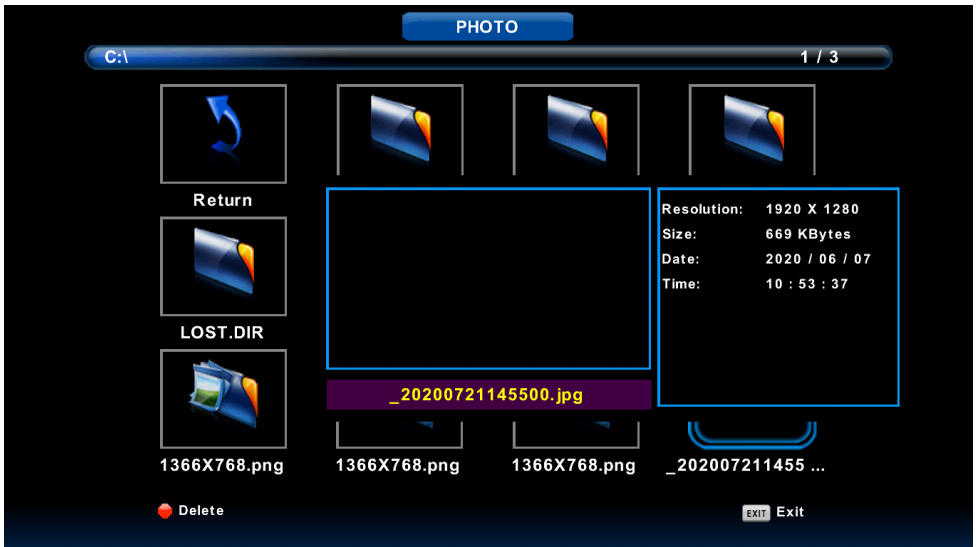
PHOTO

C:\

1 / 3

Return

LOST.DIR

Resolution: 1920 X 1280
Size: 669 KBytes
Date: 2020 / 06 / 07
Time: 10 : 53 : 37

_20200721145500.jpg

1366X768.png

1366X768.png

1366X768.png

_202007211455 ...

Delete

EXIT Exit